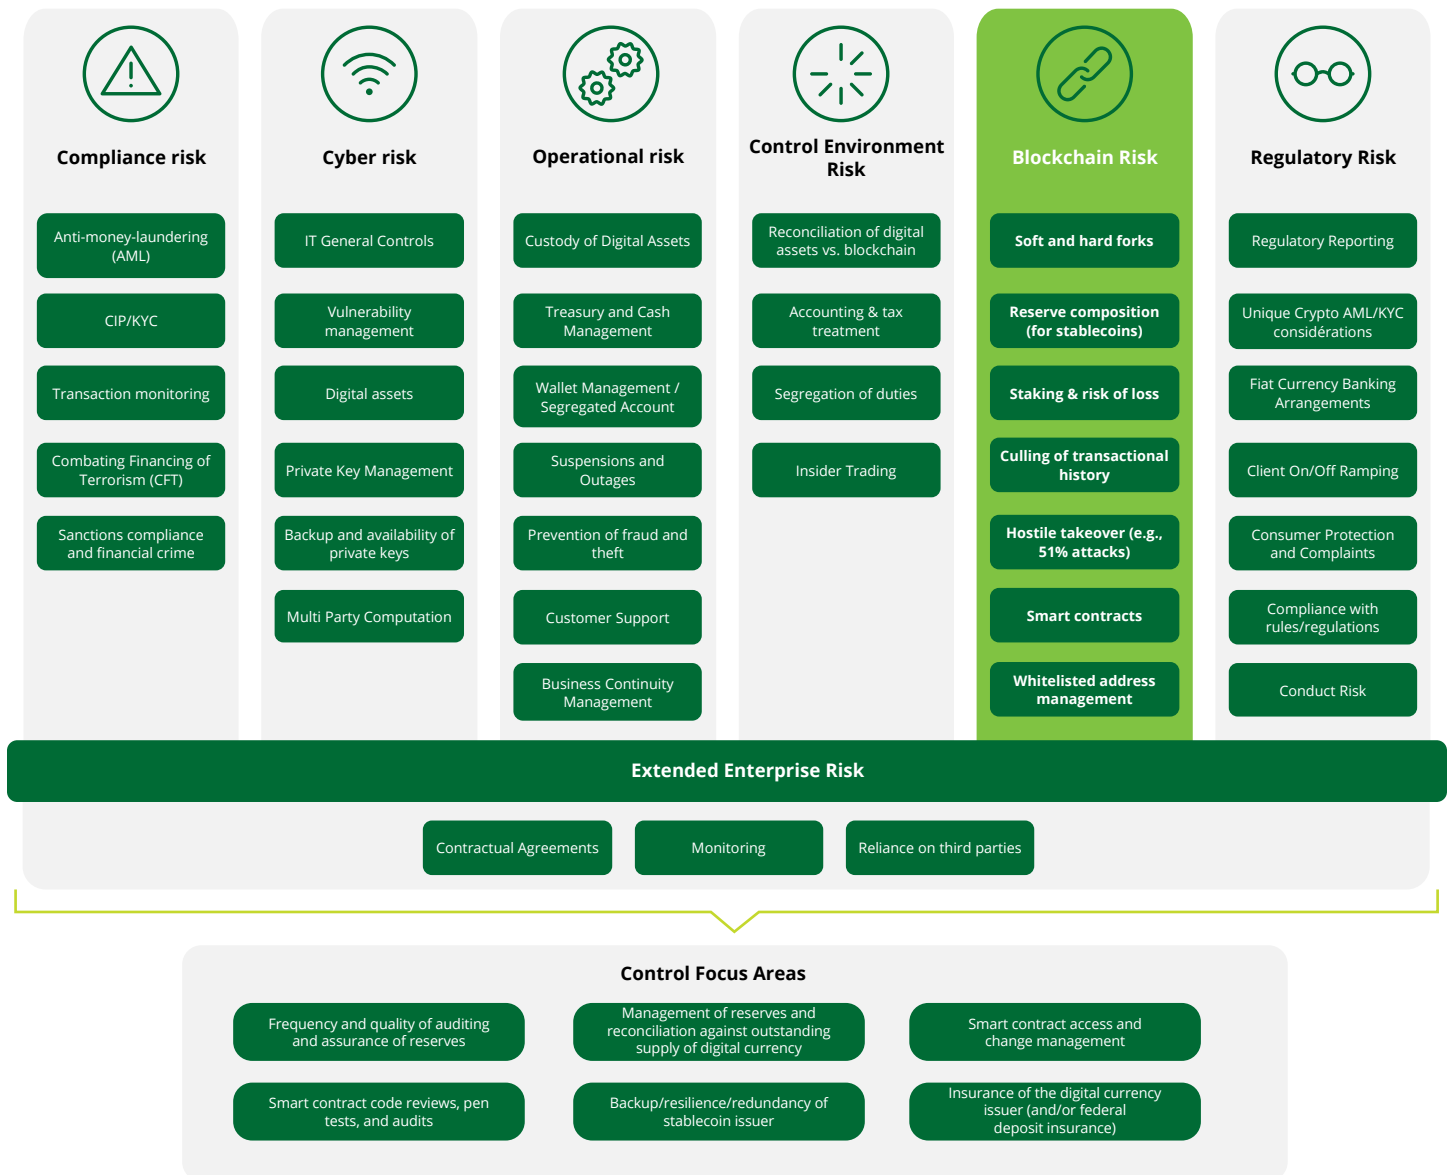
Compliance risk

Anti-money-laundering (AML)

CIP/KYC

Transaction monitoring

Combating Financing of Terrorism (CFT)

Sanctions compliance and financial crime

Cyber risk

IT General Controls

Vulnerability management

Digital assets

Private Key Management

Backup and availability of private keys

Multi Party Computation

Operational risk

Custody of Digital Assets

Treasury and Cash Management

Wallet Management / Segregated Account

Suspensions and Outages

Prevention of fraud and theft

Customer Support

Business Continuity Management

Control Environment Risk

Reconciliation of digital assets vs. blockchain

Accounting & tax treatment

Segregation of duties

Insider Trading

Blockchain Risk

Soft and hard forks

Reserve composition (for stablecoins)

Staking & risk of loss

Culling of transactional history

Hostile takeover (e.g., 51% attacks)

Smart contracts

Whitelisted address management

Regulatory Risk

Regulatory Reporting

Unique Crypto AML/KYC considérations

Fiat Currency Banking Arrangements

Client On/Off Ramping

Consumer Protection and Complaints

Compliance with rules/regulations

Conduct Risk

Extended Enterprise Risk

Contractual Agreements

Monitoring

Reliance on third parties

Control Focus Areas

Frequency and quality of auditing and assurance of reserves

Management of reserves and reconciliation against outstanding supply of digital currency

Smart contract access and change management

Smart contract code reviews, pen tests, and audits

Backup/resilience/redundancy of stablecoin issuer

Insurance of the digital currency issuer (and/or federal deposit insurance)